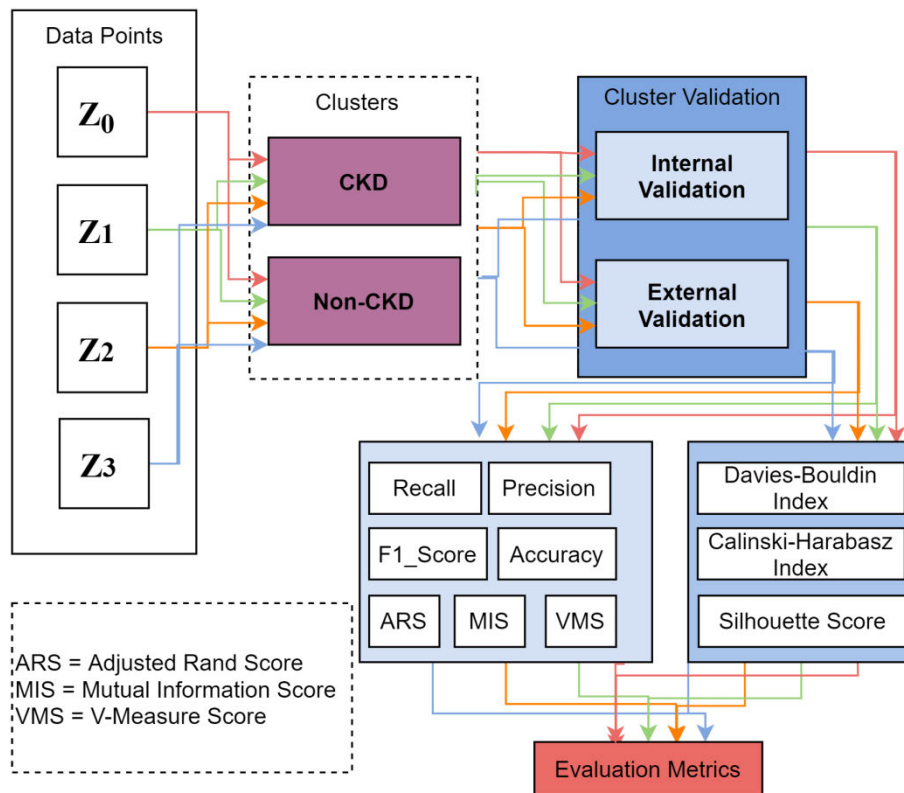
Data Points

$Z_0$

$Z_1$

$Z_2$

$Z_3$

Clusters

CKD

Non-CKD

Cluster Validation

Internal Validation

External Validation

Recall

Precision

F1_Score

Accuracy

ARS

MIS

VMS

Davies-Bouldin Index

Calinski-Harabasz Index

Silhouette Score

ARS = Adjusted Rand Score
MIS = Mutual Information Score
VMS = V-Measure Score

Evaluation Metrics